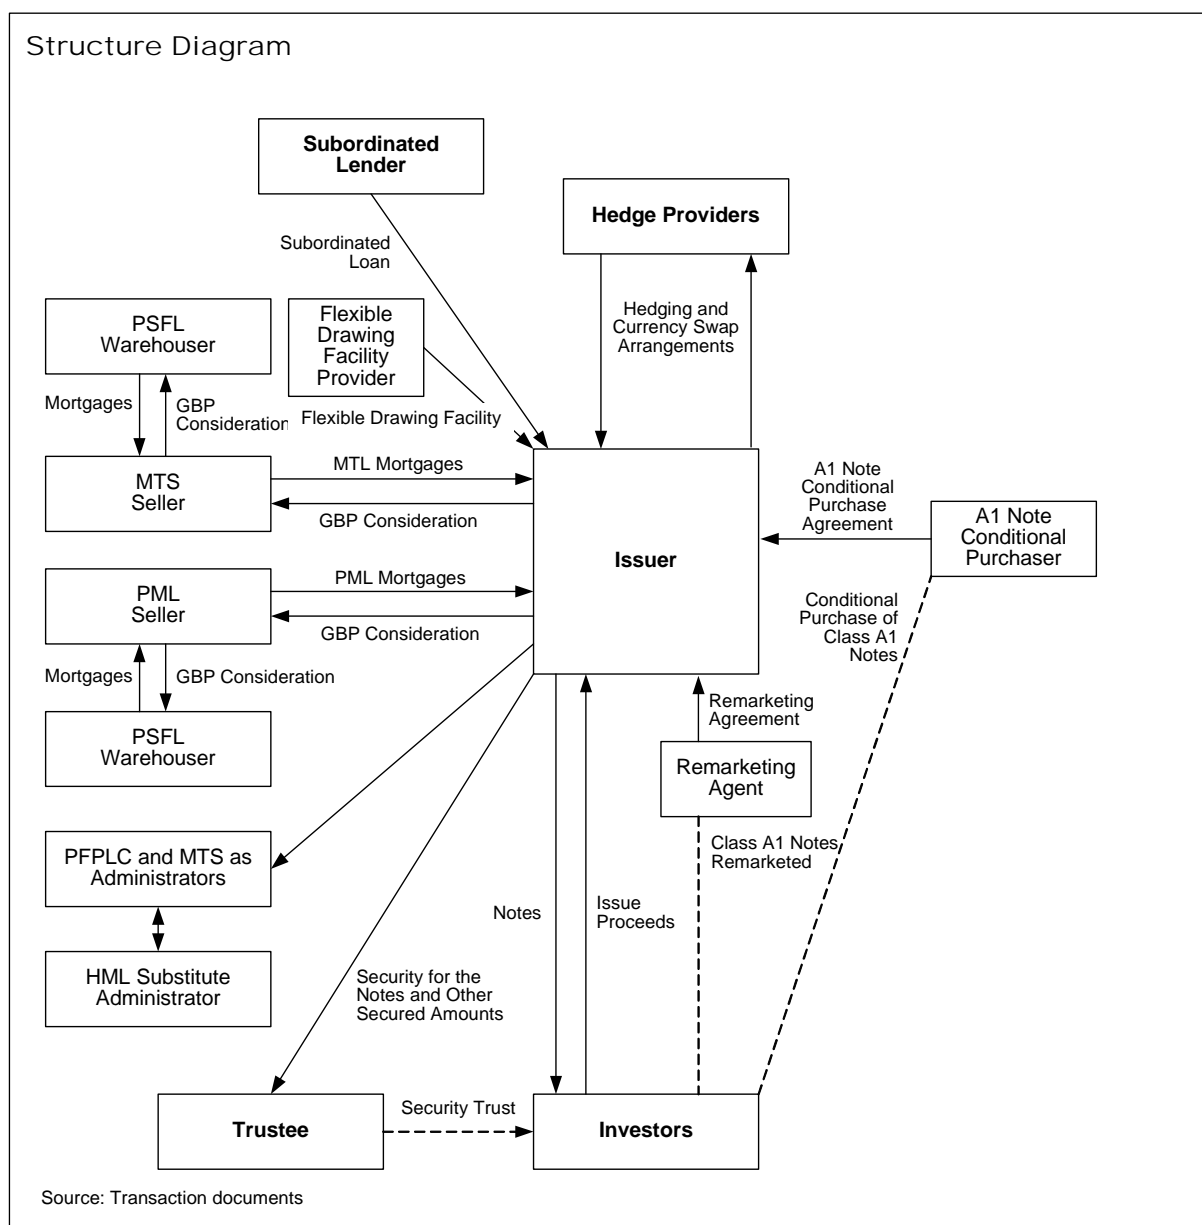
Structure Diagram

Subordinated Lender

Hedge Providers

Subordinated Loan

Hedging and Currency Swap Arrangements

PSFL Warehouser

Flexible Drawing Facility Provider

Mortgages

GBP Consideration

Flexible Drawing Facility

MTS Seller

MTL Mortgages

GBP Consideration

A1 Note Conditional Purchase Agreement

A1 Note Conditional Purchaser

Issuer

PML Seller

PML Mortgages

GBP Consideration

Conditional Purchase of Class A1 Notes

Mortgages

GBP Consideration

PSFL Warehouser

Remarketing Agreement

Remarketing Agent

PFPLC and MTS as Administrators

Class A1 Notes Remarketed

Notes

Issue Proceeds

HML Substitute Administrator

Security for the Notes and Other Secured Amounts

Trustee

Security Trust

Investors

Source: Transaction documents